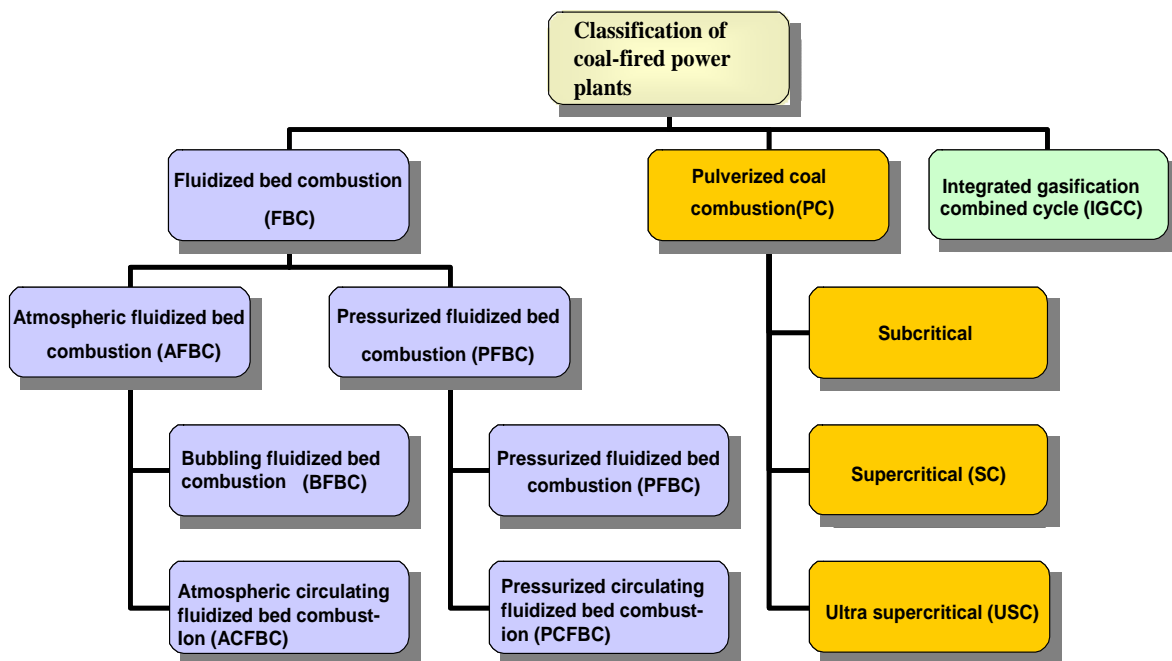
Classification of coal-fired power plants

Fluidized bed combustion (FBC)

Pulverized coal combustion(PC)

Integrated gasification combined cycle (IGCC)

Atmospheric fluidized bed combustion (AFBC)

Pressurized fluidized bed combustion (PFBC)

Subcritical

Bubbling fluidized bed combustion (BFBC)

Pressurized fluidized bed combustion (PFBC)

Supercritical (SC)

Atmospheric circulating fluidized bed combustion (ACFBC)

Pressurized circulating fluidized bed combustion (PCFBC)

Ultra supercritical (USC)